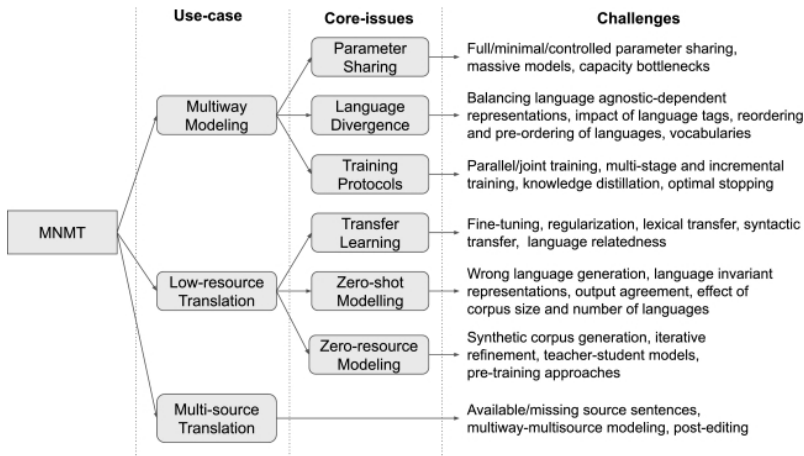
Use-case

Core-issues

Challenges

MNMT

Multiway Modeling

Parameter Sharing

Full/minimal/controlled parameter sharing, massive models, capacity bottlenecks

Language Divergence

Balancing language agnostic-dependent representations, impact of language tags, reordering and pre-ordering of languages, vocabularies

Training Protocols

Parallel/joint training, multi-stage and incremental training, knowledge distillation, optimal stopping

Low-resource Translation

Transfer Learning

Fine-tuning, regularization, lexical transfer, syntactic transfer, language relatedness

Zero-shot Modelling

Wrong language generation, language invariant representations, output agreement, effect of corpus size and number of languages

Zero-resource Modeling

Synthetic corpus generation, iterative refinement, teacher-student models, pre-training approaches

Multi-source Translation

Available/missing source sentences, multiway-multisource modeling, post-editing